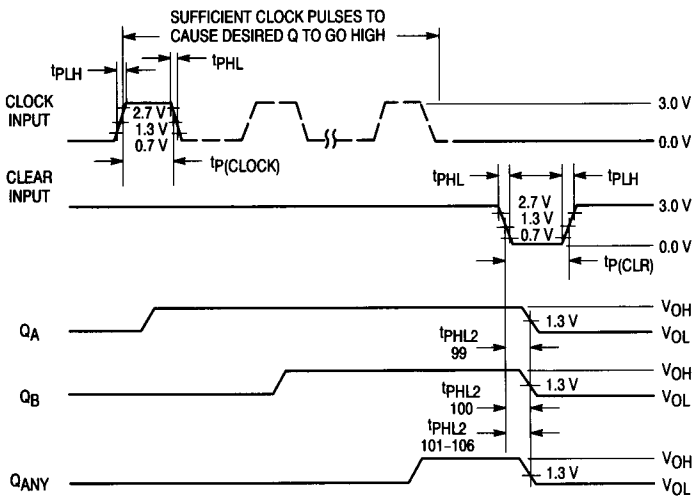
SUFFICIENT CLOCK PULSES TO CAUSE DESIRED Q TO GO HIGH

$t_{PLH}$

$t_{PHL}$

CLOCK INPUT

2.7 V
1.3 V
0.7 V

3.0 V

0.0 V

$t_{P(CLOCK)}$

CLEAR INPUT

$t_{PHL}$

$t_{PLH}$

2.7 V
1.3 V
0.7 V

3.0 V

0.0 V

$t_{P(CLR)}$

$Q_A$

$V_{OH}$

1.3 V

$V_{OL}$

$t_{PHL2}$
99

$Q_B$

$V_{OH}$

1.3 V

$V_{OL}$

$t_{PHL2}$
100

$t_{PHL2}$
101–106

$Q_{ANY}$

$V_{OH}$

1.3 V

$V_{OL}$